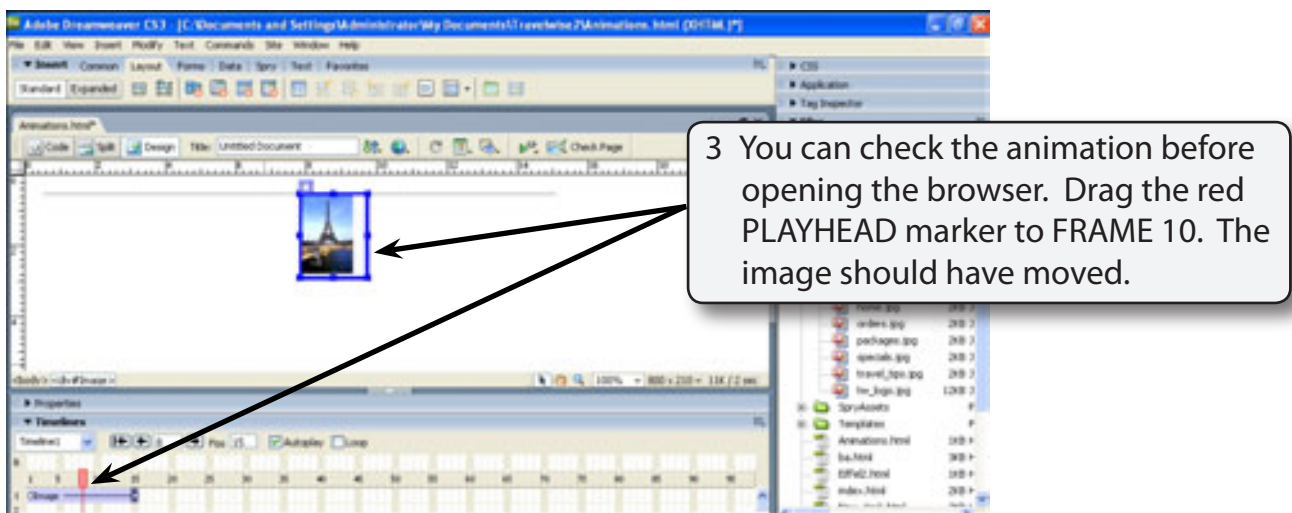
Adobe Dreamweaver CS3 - [C:\Documents and Settings\Administrator\My Documents\Travelwise2\Animations.html (XHTML)*]

File Edit View Insert Modify Text Commands Site Window Help

▼ Insert Common Layout Forms Data Spry Text Favorites

Standard Expanded

Animations.html*

Code Split Design Title: Untitled Document Check Page

▶ CSS
▶ Application
▶ Tag Inspector

3 You can check the animation before opening the browser. Drag the red PLAYHEAD marker to FRAME 10. The image should have moved.

home.jpg 2KB
orders.jpg 2KB
packages.jpg 2KB
specials.jpg 2KB
travel_tips.jpg 2KB
tw_logo.jpg 12KB
SpryAssets
Templates
Animations.html 1KB
ba.html 3KB
EdTal2.html 1KB
index.html 2KB

<body> <div#image>

100% 800 x 210 11K / 2 sec

▶ Properties
▼ Timelines

Timeline1 Fps 15 Autoplay Loop

1 5 10 15 20 25 30 35 40 45 50 55 60 65 70 75 80 85 90

1 Image